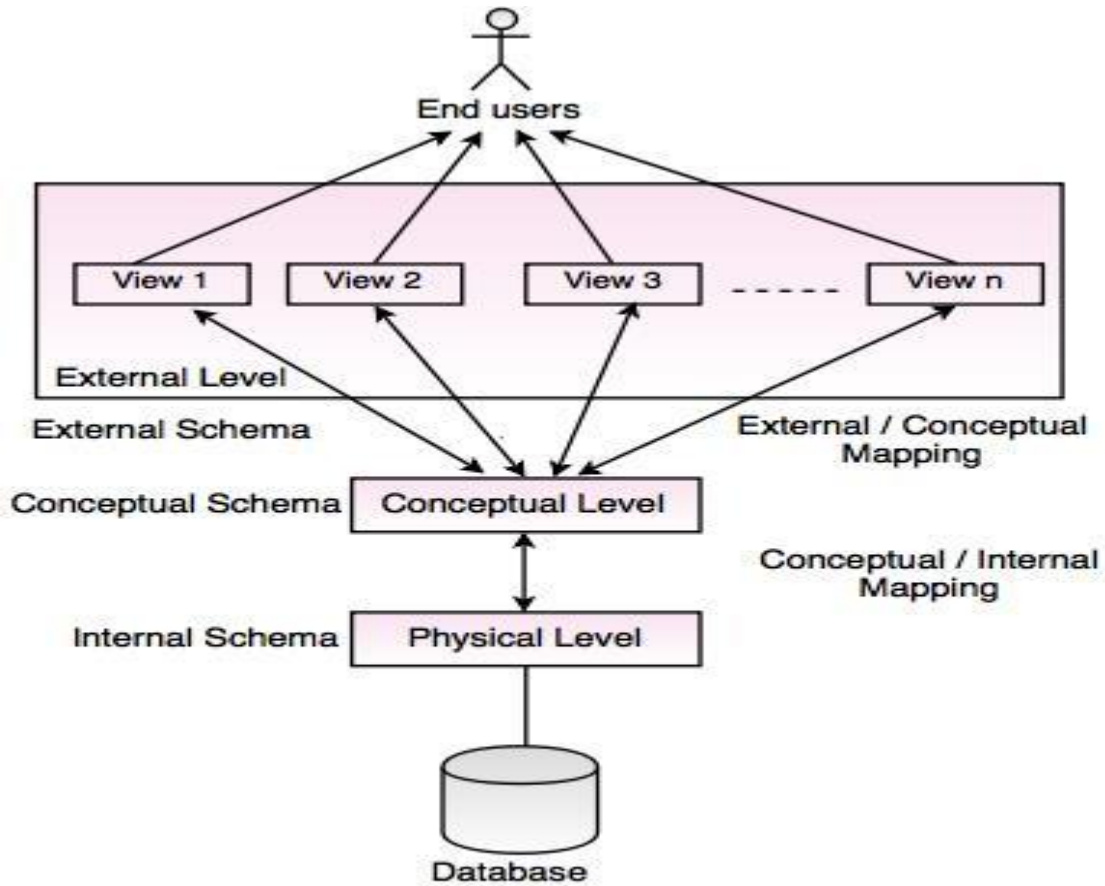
End users

View 1

View 2

View 3

-----

View n

External Level

External Schema

External / Conceptual Mapping

Conceptual Schema

Conceptual Level

Conceptual / Internal Mapping

Internal Schema

Physical Level

Database